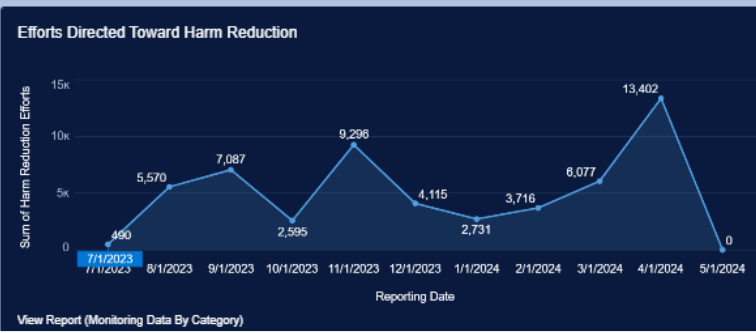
Efforts Directed Toward Harm Reduction

15K
10K
5K
0

Sum of Harm Reduction Efforts

490
5,570
7,087
2,595
9,296
4,115
2,731
3,716
6,077
13,402
0

7/1/2023
7/1/2023
8/1/2023
9/1/2023
10/1/2023
11/1/2023
12/1/2023
1/1/2024
2/1/2024
3/1/2024
4/1/2024
5/1/2024

Reporting Date

View Report (Monitoring Data By Category)